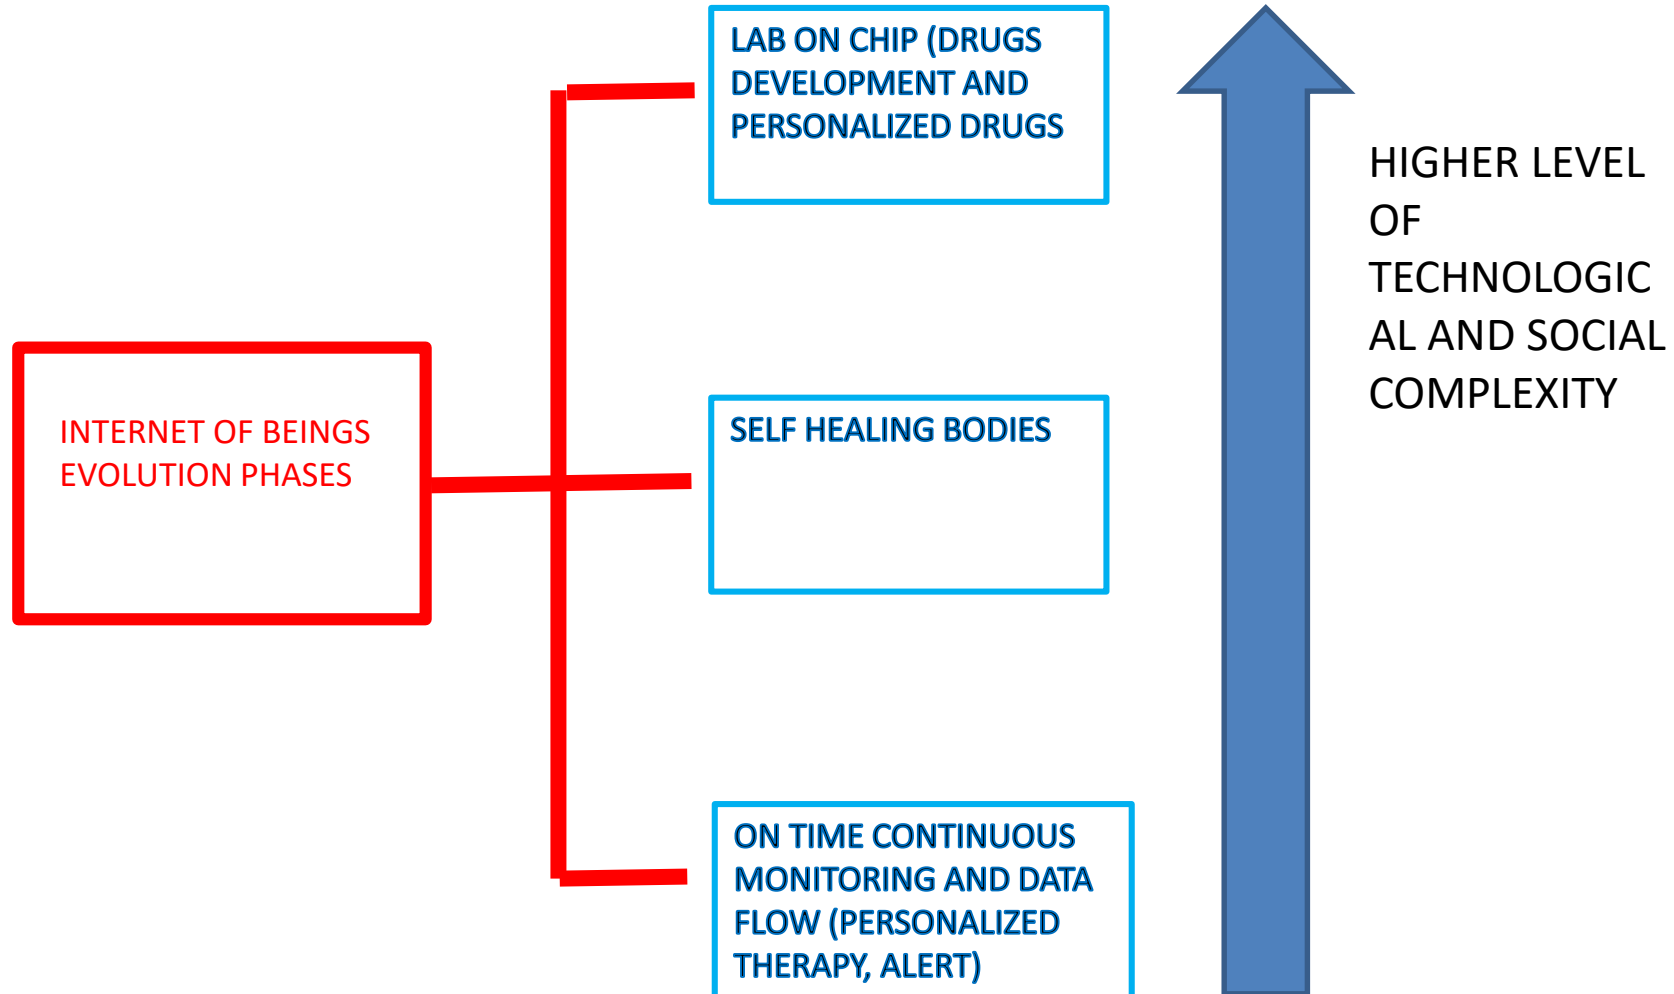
INTERNET OF BEINGS EVOLUTION PHASES

LAB ON CHIP (DRUGS DEVELOPMENT AND PERSONALIZED DRUGS

SELF HEALING BODIES

ON TIME CONTINUOUS MONITORING AND DATA FLOW (PERSONALIZED THERAPY, ALERT)

HIGHER LEVEL OF TECHNOLOGIC AL AND SOCIAL COMPLEXITY